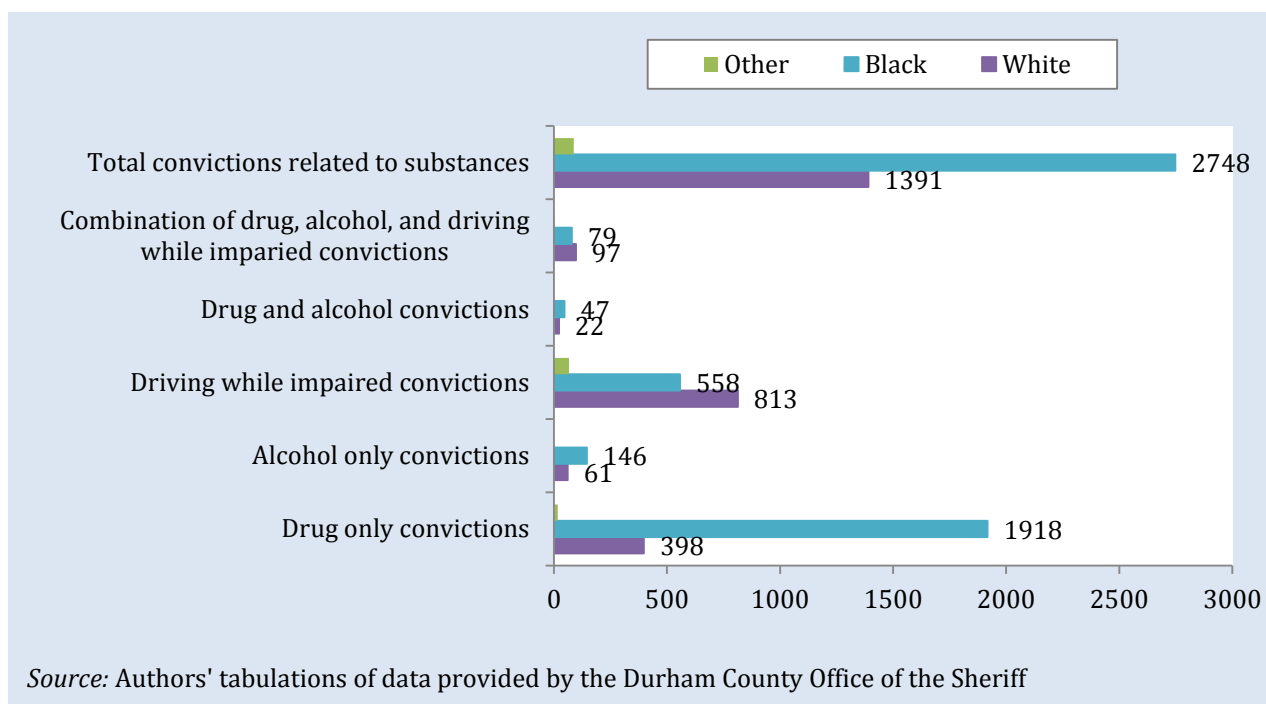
Other Black White

Total convictions related to substances 2748 1391

Combination of drug, alcohol, and driving while imparied convictions 79 97

Drug and alcohol convictions 47 22

Driving while impaired convictions 558 813

Alcohol only convictions 146 61

Drug only convictions 1918 398

0 500 1000 1500 2000 2500 3000

*Source:* Authors' tabulations of data provided by the Durham County Office of the Sheriff